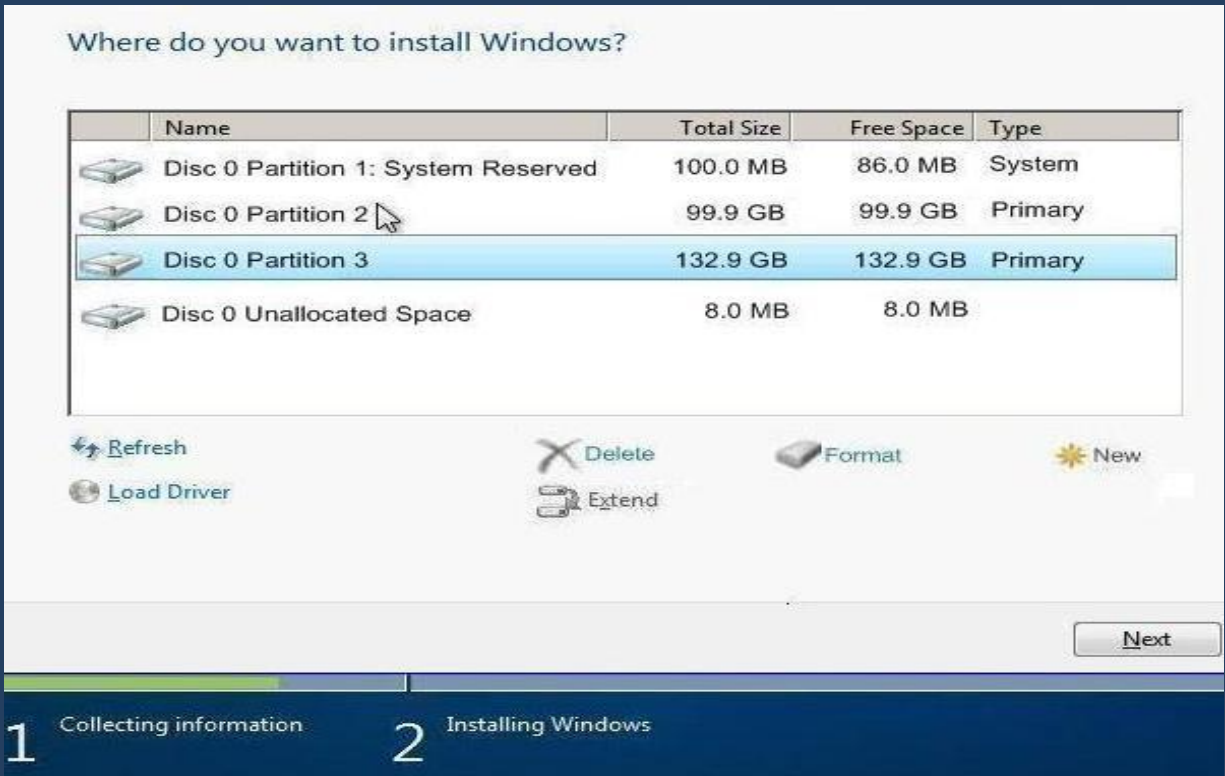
Where do you want to install Windows?

| Name | Total Size | Free Space | Type |
|---|---|---|---|
| Disc 0 Partition 1: System Reserved | 100.0 MB | 86.0 MB | System |
| Disc 0 Partition 2 | 99.9 GB | 99.9 GB | Primary |
| Disc 0 Partition 3 | 132.9 GB | 132.9 GB | Primary |
| Disc 0 Unallocated Space | 8.0 MB | 8.0 MB | |

Refresh
Load Driver
Delete
Extend
Format
New

Next

1 Collecting information
2 Installing Windows